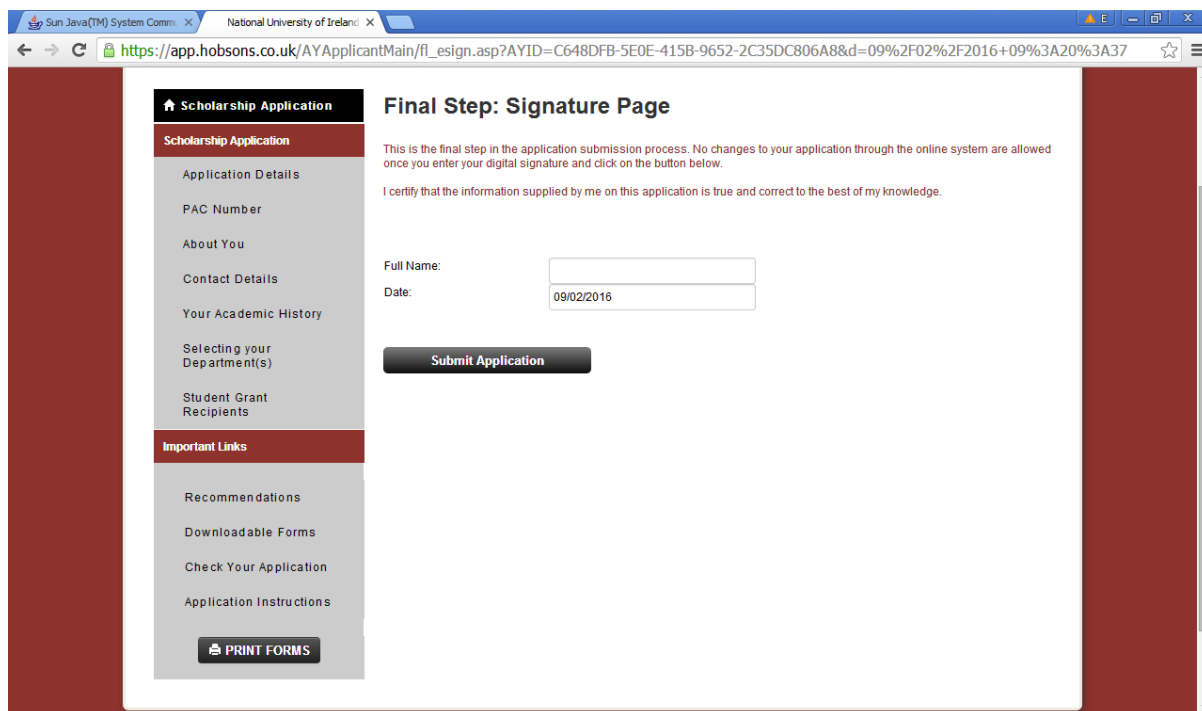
Sun Java(TM) System Comm
National University of Ireland
E
https://app.hobsons.co.uk/AYApplicantMain/fl_esign.asp?AYID=C648DFB-5E0E-415B-9652-2C35DC806A8&d=09%2F02%2F2016+09%3A20%3A37

Scholarship Application

Scholarship Application

Application Details

PAC Number

About You

Contact Details

Your Academic History

Selecting your Department(s)

Student Grant Recipients

Important Links

Recommendations

Downloadable Forms

Check Your Application

Application Instructions

PRINT FORMS

Final Step: Signature Page

This is the final step in the application submission process. No changes to your application through the online system are allowed once you enter your digital signature and click on the button below.

I certify that the information supplied by me on this application is true and correct to the best of my knowledge.

Full Name:
Date: 09/02/2016

Submit Application